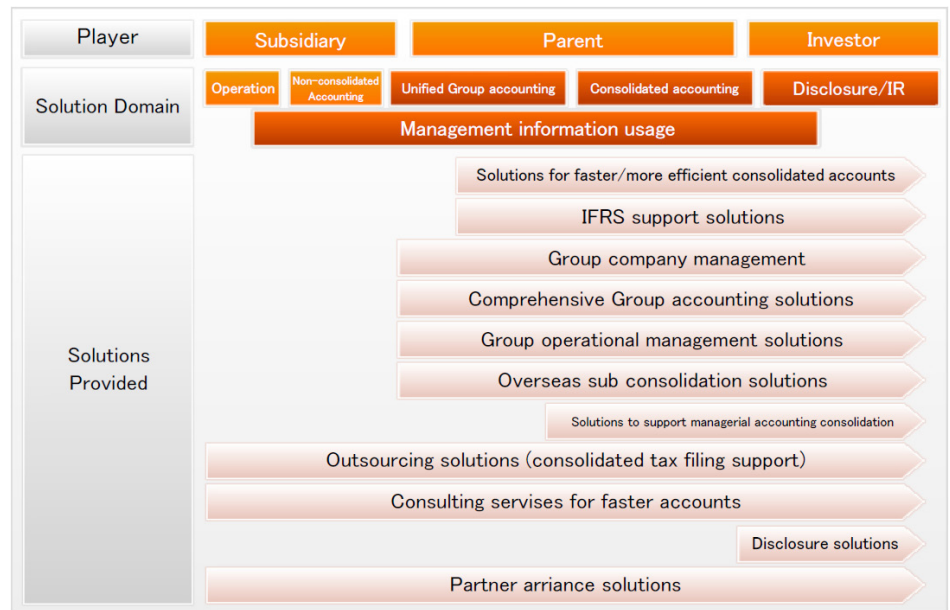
| Player | Subsidiary | | Parent | | Investor |
|---|---|---|---|---|---|
| Solution Domain | Operation | Non-consolidated Accounting | Unified Group accounting | Consolidated accounting | Disclosure/IR |

Management information usage

Solutions Provided

Solutions for faster/more efficient consolidated accounts

IFRS support solutions

Group company management

Comprehensive Group accounting solutions

Group operational management solutions

Overseas sub consolidation solutions

Solutions to support managerial accounting consolidation

Outsourcing solutions (consolidated tax filing support)

Consulting servises for faster accounts

Disclosure solutions

Partner arriance solutions